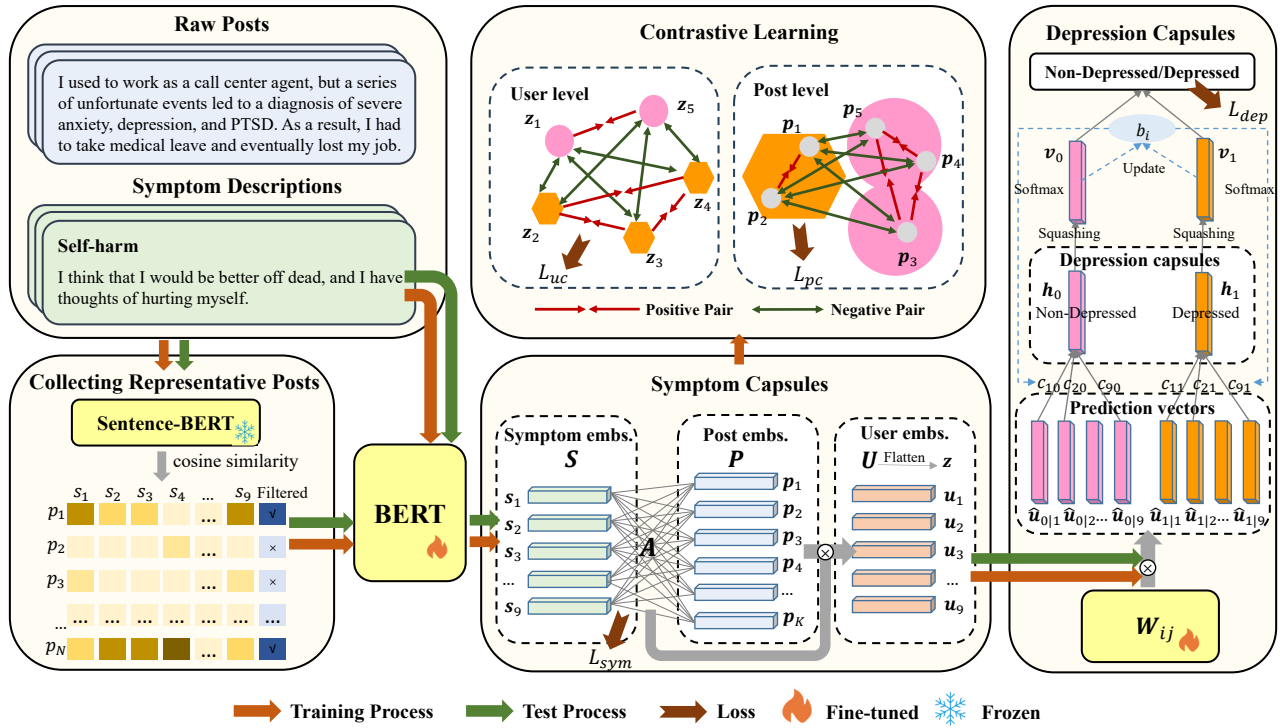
Raw Posts

I used to work as a call center agent, but a series of unfortunate events led to a diagnosis of severe anxiety, depression, and PTSD. As a result, I had to take medical leave and eventually lost my job.

Symptom Descriptions

Self-harm

I think that I would be better off dead, and I have thoughts of hurting myself.

Collecting Representative Posts

Sentence-BERT

cosine similarity

| | $s_1$ | $s_2$ | $s_3$ | $s_4$ | ... | $s_9$ | Filtered |
|---|---|---|---|---|---|---|---|
| $p_1$ | | | | | ... | | √ |
| $p_2$ | | | | | ... | | × |
| $p_3$ | | | | | ... | | × |
| ... | ... | ... | ... | ... | ... | ... | |
| $p_N$ | | | | | ... | | √ |

BERT

Contrastive Learning

User level

$z_1$ $z_5$ $z_4$ $z_2$ $z_3$

$L_{uc}$

Post level

$p_1$ $p_5$ $p_4$ $p_2$ $p_3$

$L_{pc}$

Positive Pair

Negative Pair

Symptom Capsules

Symptom embs.
$S$

$s_1$ $s_2$ $s_3$ ... $s_9$

$A$

Post embs.
$P$

$p_1$ $p_2$ $p_3$ $p_4$ ... $p_K$

User embs.
$U$ Flatten $z$

$u_1$ $u_2$ $u_3$ ... $u_9$

$L_{sym}$

Depression Capsules

Non-Depressed/Depressed

$L_{dep}$

$b_i$

Update

$v_0$ $v_1$

Softmax Softmax

Squashing Squashing

Depression capsules

$h_0$ $h_1$

Non-Depressed Depressed

$c_{10}$ $c_{20}$ $c_{90}$ $c_{11}$ $c_{21}$ $c_{91}$

Prediction vectors

$\hat{u}_{0|1}$ $\hat{u}_{0|2}$... $\hat{u}_{0|9}$ $\hat{u}_{1|1}$ $\hat{u}_{1|2}$... $\hat{u}_{1|9}$

$W_{ij}$

Training Process Test Process Loss Fine-tuned Frozen